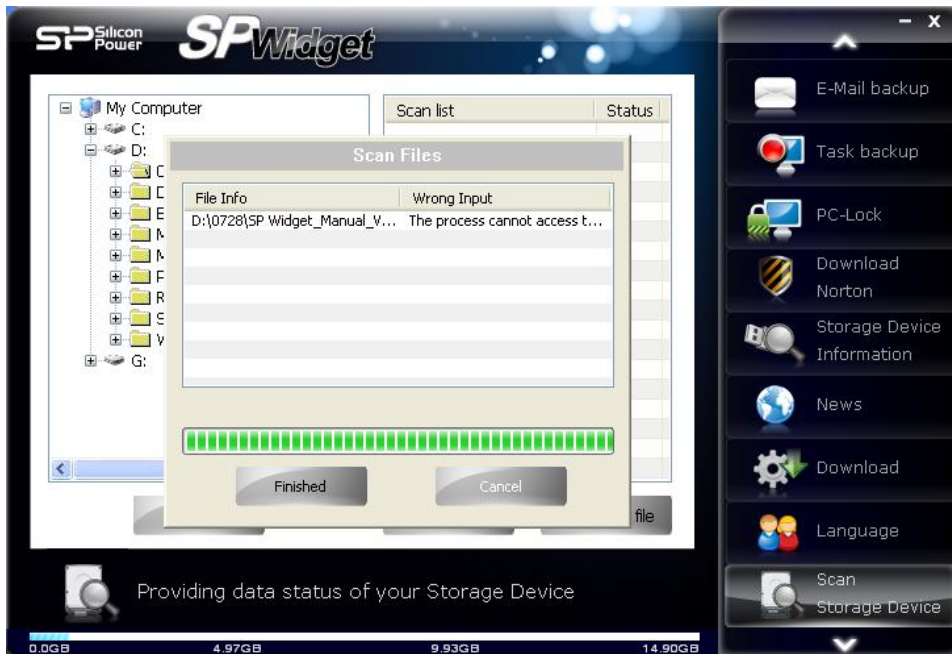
SP Silicon Power SP Widget

My Computer
C:
D:
C
D
E
M
M
P
R
S
V
G:

Scan list | Status

Scan Files

| File Info | Wrong Input |
|---|---|
| D:\0728\SP Widget_Manual_V... | The process cannot access t... |

Finished
Cancel

file

Providing data status of your Storage Device

0.0GB 4.97GB 9.93GB 14.90GB

- x
E-Mail backup
Task backup
PC-Lock
Download Norton
Storage Device Information
News
Download
Language
Scan Storage Device